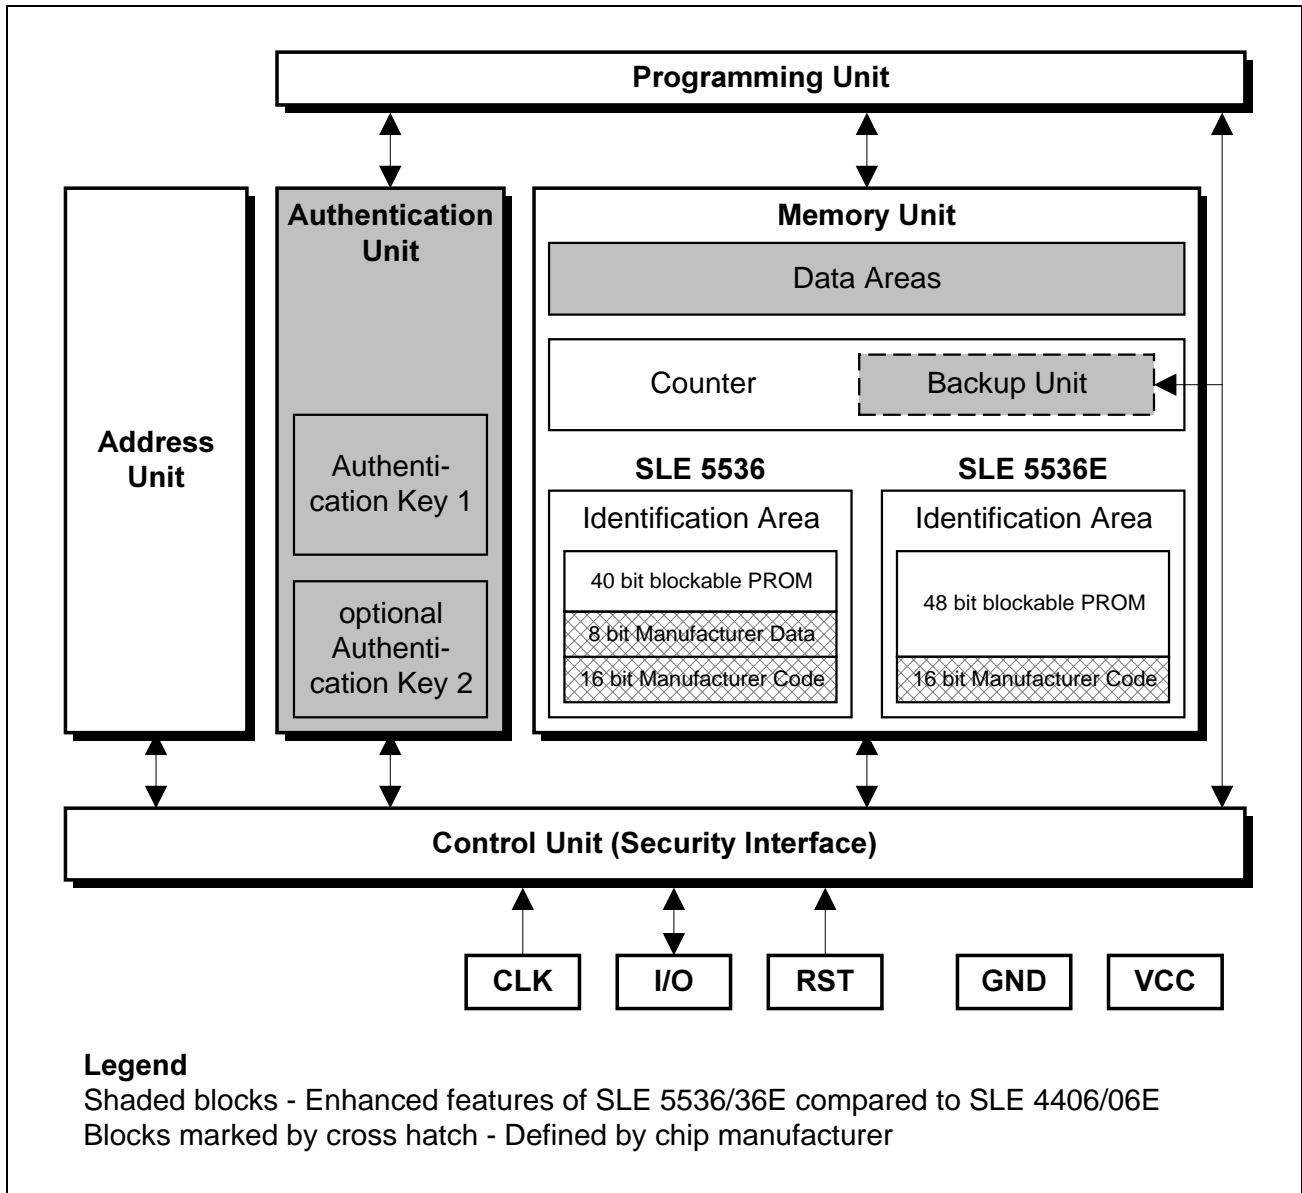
Programming Unit

Address Unit

Authentication Unit

Authentication Key 1

optional Authentication Key 2

Memory Unit

Data Areas

Counter

Backup Unit

SLE 5536

Identification Area

40 bit blockable PROM

8 bit Manufacturer Data

16 bit Manufacturer Code

SLE 5536E

Identification Area

48 bit blockable PROM

16 bit Manufacturer Code

Control Unit (Security Interface)

CLK

I/O

RST

GND

VCC

**Legend**
Shaded blocks - Enhanced features of SLE 5536/36E compared to SLE 4406/06E
Blocks marked by cross hatch - Defined by chip manufacturer